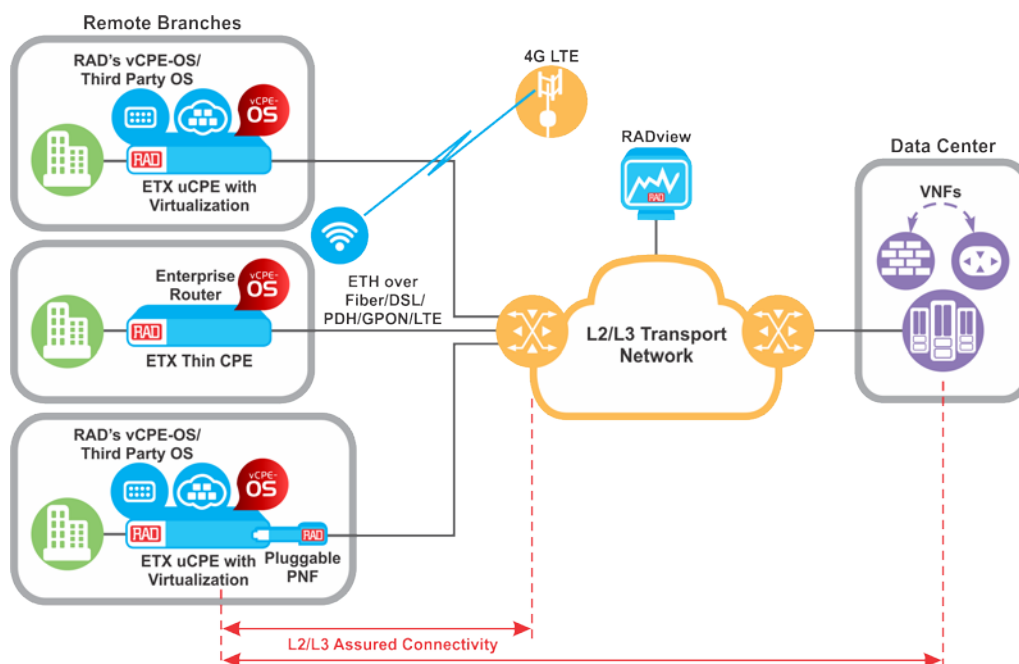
Remote Branches

RAD's vCPE-OS/
Third Party OS

vCPE-OS

RAD

ETX uCPE with Virtualization

4G LTE

RADview

RAD

Data Center

VNFs

Enterprise Router

vCPE-OS

RAD

ETX Thin CPE

ETH over Fiber/DSL/ PDH/GPON/LTE

L2/L3 Transport Network

RAD's vCPE-OS/
Third Party OS

vCPE-OS

RAD

RAD

ETX uCPE with Virtualization

Pluggable PNF

L2/L3 Assured Connectivity